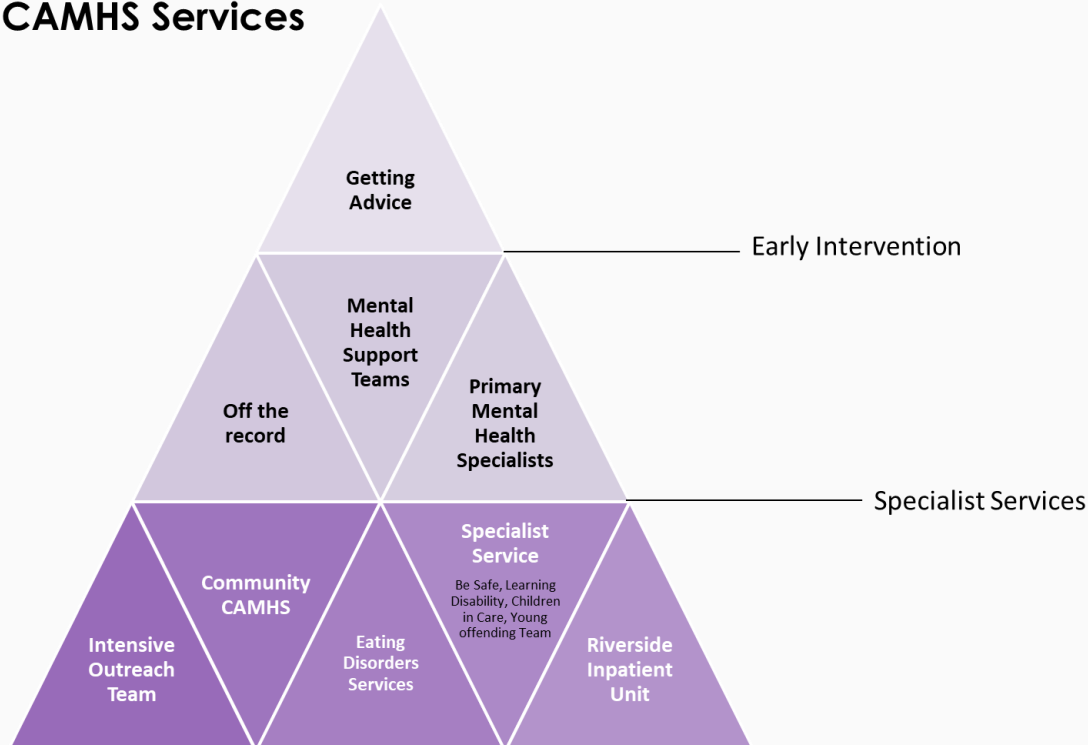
CAMHS Services

Getting Advice

Early Intervention

Mental Health Support Teams

Off the record

Primary Mental Health Specialists

Specialist Services

Specialist Service

Be Safe, Learning Disability, Children in Care, Young offending Team

Community CAMHS

Intensive Outreach Team

Eating Disorders Services

Riverside Inpatient Unit